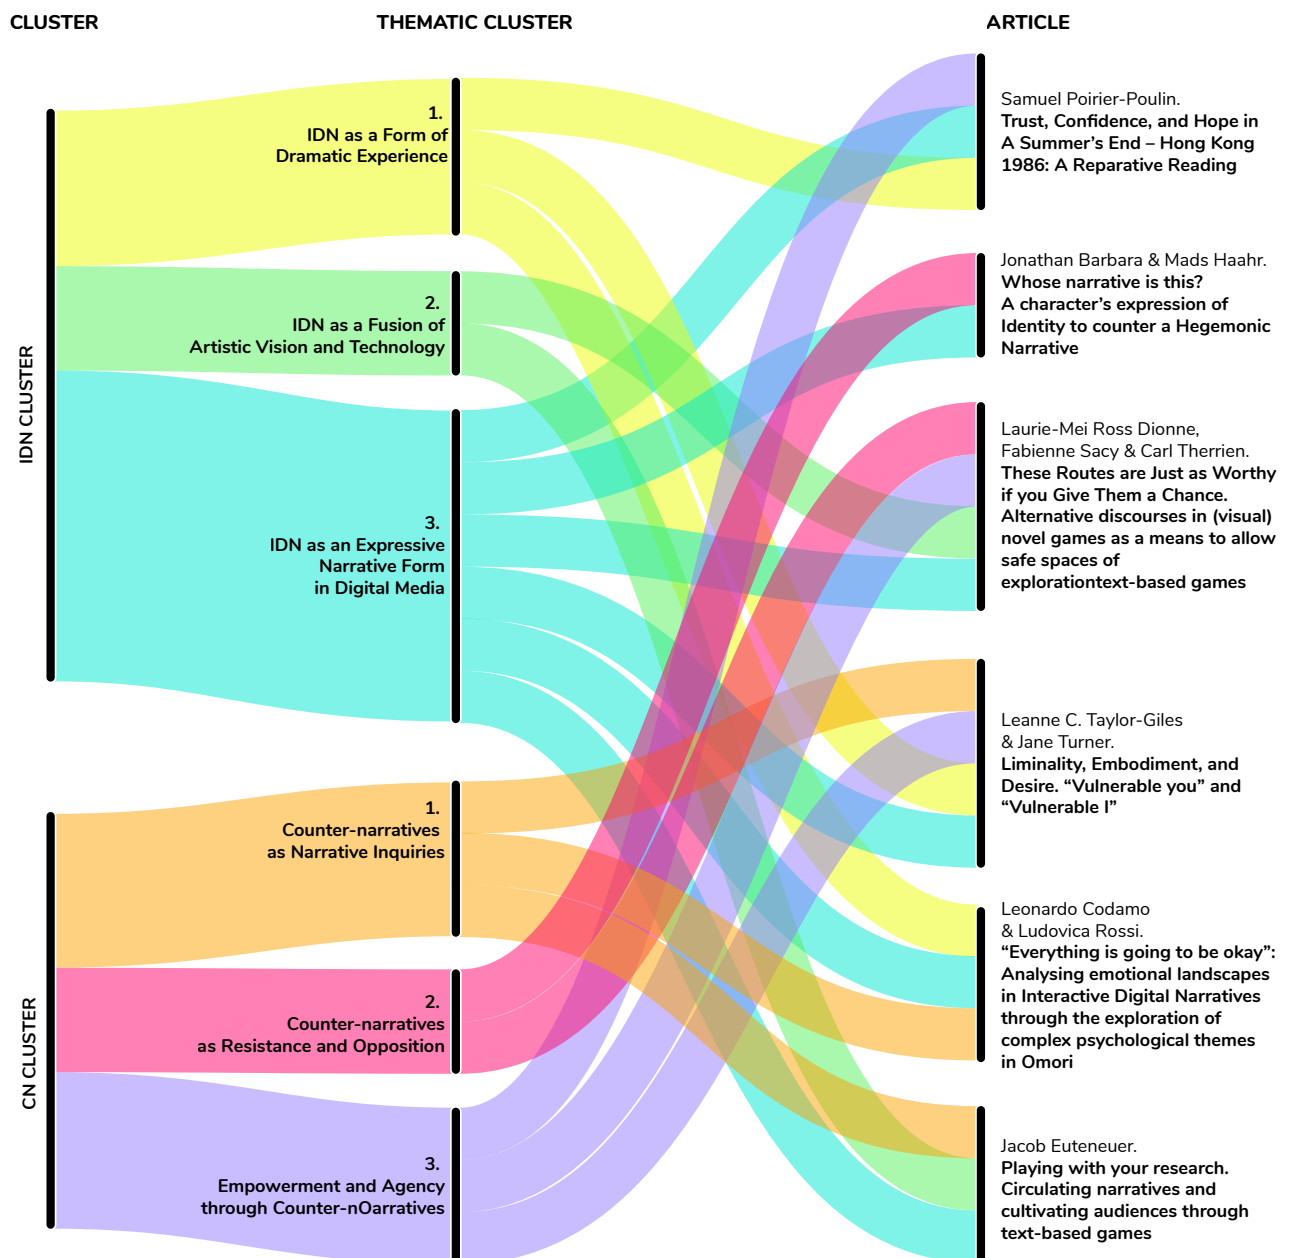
CLUSTER

THEMATIC CLUSTER

ARTICLE

IDN CLUSTER

CN CLUSTER

1.
IDN as a Form of
Dramatic Experience

2.
IDN as a Fusion of
Artistic Vision and Technology

3.
IDN as an Expressive
Narrative Form
in Digital Media

1.
Counter-narratives
as Narrative Inquiries

2.
Counter-narratives
as Resistance and Opposition

3.
Empowerment and Agency
through Counter-nOarratives

Samuel Poirier-Poulin.
Trust, Confidence, and Hope in A Summer's End – Hong Kong 1986: A Reparative Reading

Jonathan Barbara & Mads Haahr.
Whose narrative is this?
A character's expression of Identity to counter a Hegemonic Narrative

Laurie-Mei Ross Dionne, Fabienne Sacy & Carl Therrien.
These Routes are Just as Worthy if you Give Them a Chance. Alternative discourses in (visual) novel games as a means to allow safe spaces of explorationtext-based games

Leanne C. Taylor-Giles & Jane Turner.
Liminality, Embodiment, and Desire. "Vulnerable you" and "Vulnerable I"

Leonardo Codamo & Ludovica Rossi.
"Everything is going to be okay": Analysing emotional landscapes in Interactive Digital Narratives through the exploration of complex psychological themes in Omori

Jacob Euteneuer.
Playing with your research. Circulating narratives and cultivating audiences through text-based games